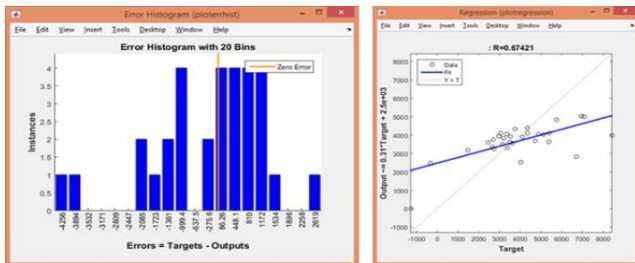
Error Histogram (ploterrhist)

File Edit View Insert Tools Desktop Window Help

Error Histogram with 20 Bins

Zero Error

Instances

4
3.5
3
2.5
2
1.5
1
0.5
0

-4256
-3894
-3532
-3171
-2809
-2447
-2085
-1723
-1361
-999.4
-637.5
-275.6
86.26
448.1
810
1172
1534
1896
2258
2619

Errors = Targets - Outputs

Regression (plotregression)

File Edit View Insert Tools Desktop Window Help

: R=0.67421

Data
Fit
Y = T

Output ~= 0.31*Target + 2.5e+03

8000
7000
6000
5000
4000
3000
2000
1000
0
-1000

-1000 0 1000 2000 3000 4000 5000 6000 7000 8000

Target